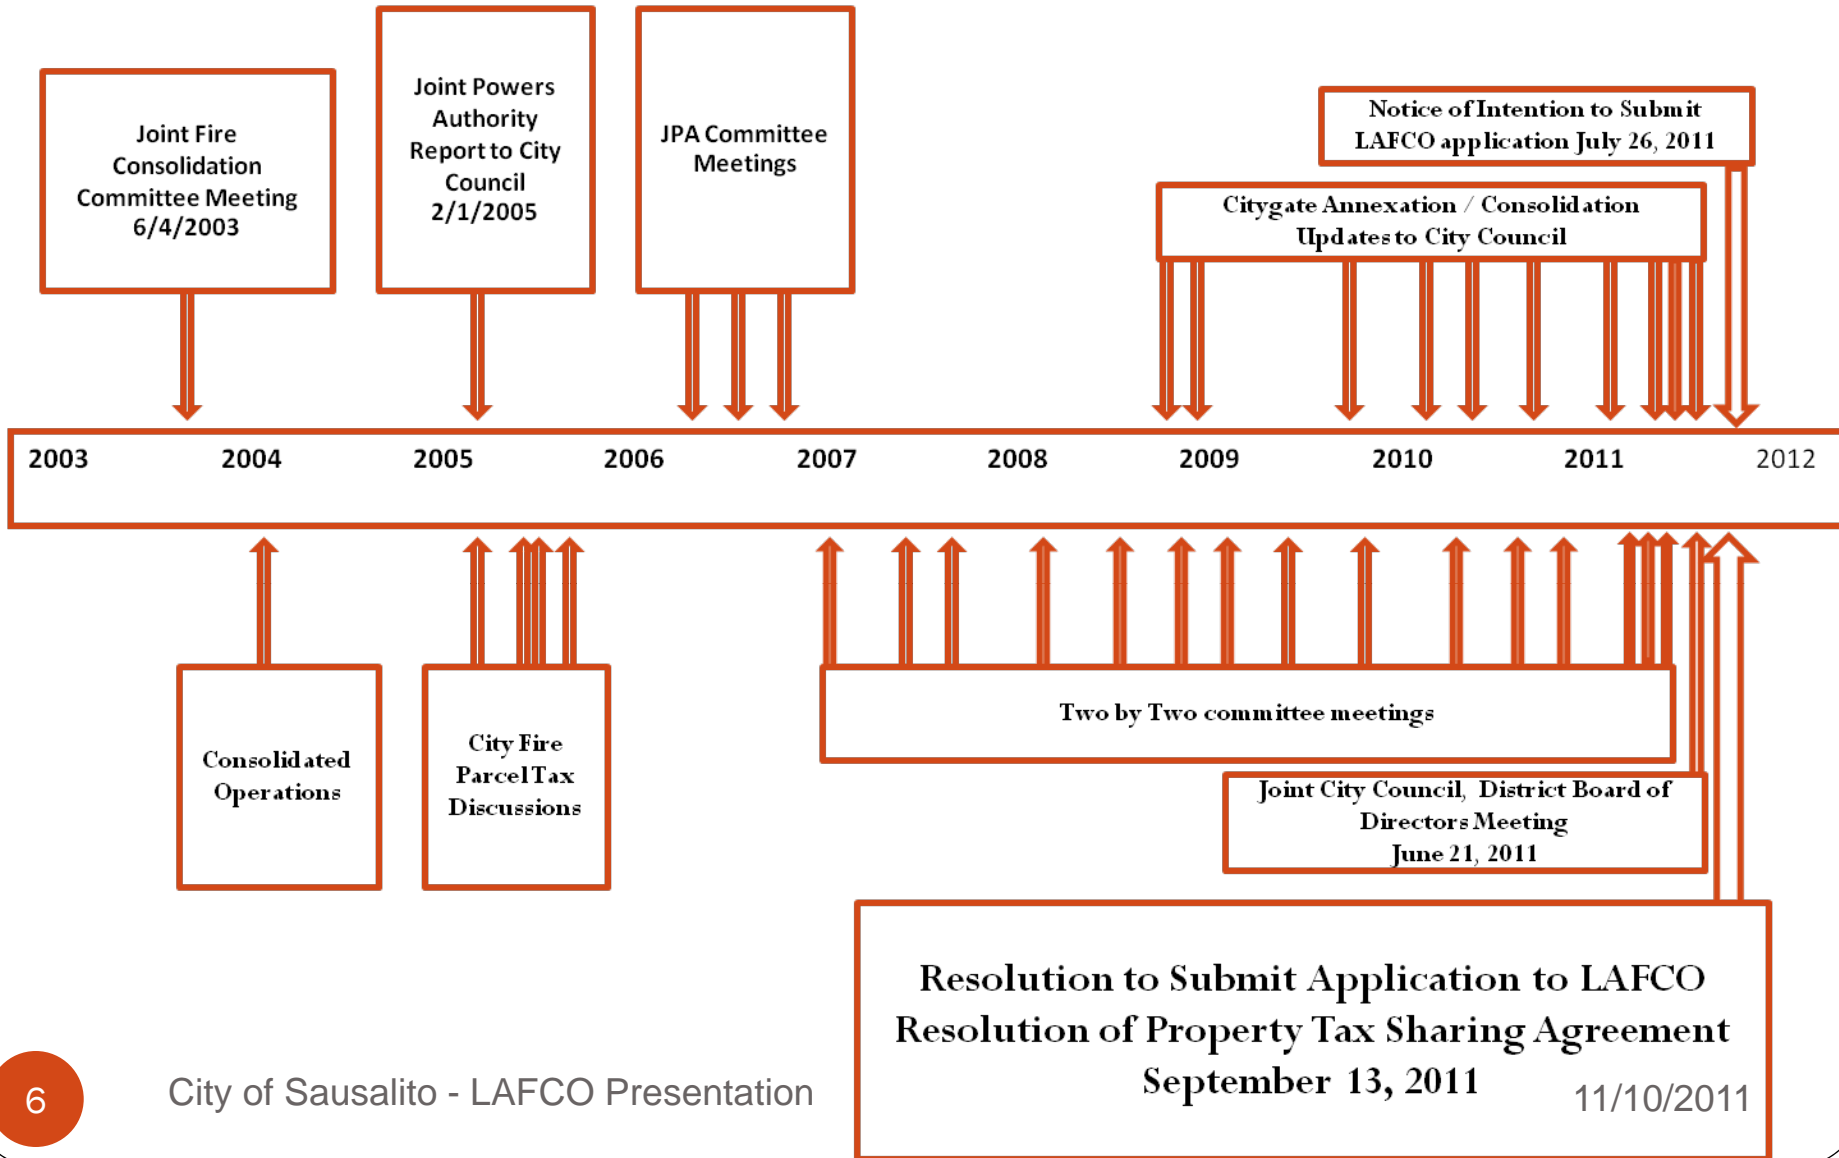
Joint Fire Consolidation Committee Meeting 6/4/2003

Joint Powers Authority Report to City Council 2/1/2005

JPA Committee Meetings

Notice of Intention to Submit LAFCO application July 26, 2011

Citygate Annexation / Consolidation Updates to City Council

2003 2004 2005 2006 2007 2008 2009 2010 2011 2012

Consolidated Operations

City Fire Parcel Tax Discussions

Two by Two committee meetings

Joint City Council, District Board of Directors Meeting June 21, 2011

Resolution to Submit Application to LAFCO
Resolution of Property Tax Sharing Agreement
September 13, 2011

6

City of Sausalito - LAFCO Presentation

11/10/2011